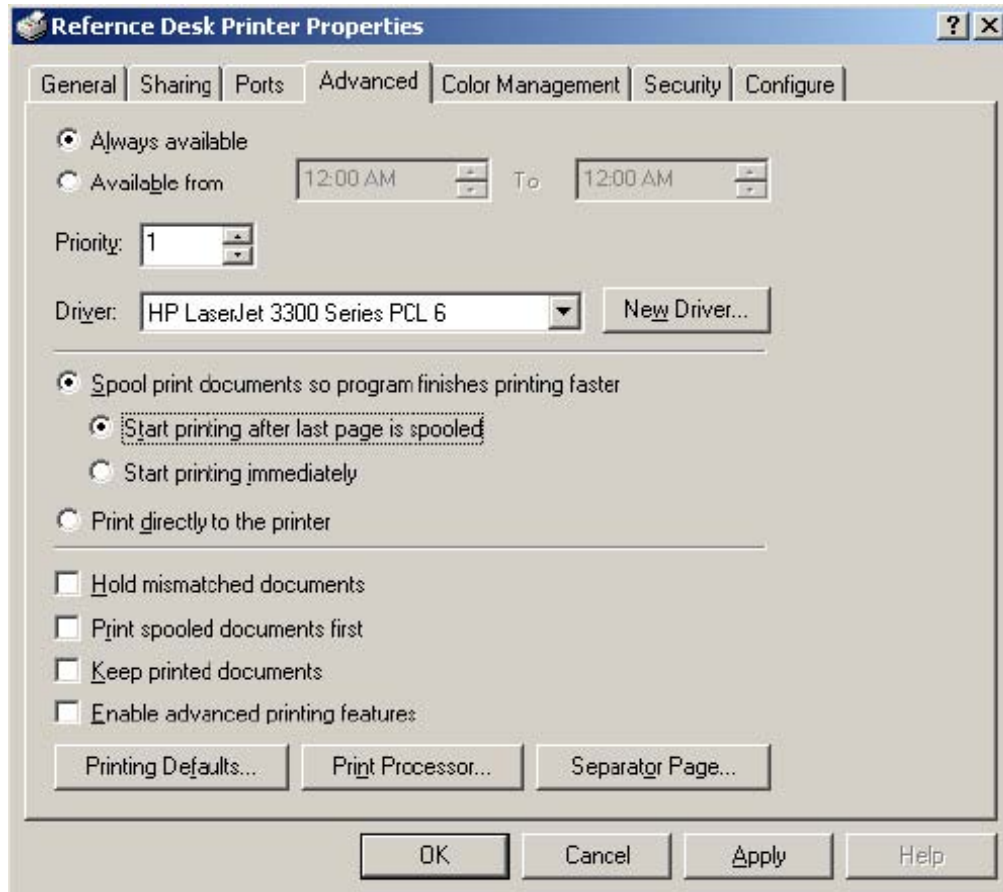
Refernce Desk Printer Properties

?
X

General
Sharing
Ports
Advanced
Color Management
Security
Configure

Always available
Available from
12:00 AM
To
12:00 AM

Priority: 1

Driver: HP LaserJet 3300 Series PCL 6
New Driver...

Spool print documents so program finishes printing faster
Start printing after last page is spooled
Start printing immediately
Print directly to the printer

Hold mismatched documents
Print spooled documents first
Keep printed documents
Enable advanced printing features

Printing Defaults...
Print Processor...
Separator Page...

OK
Cancel
Apply
Help